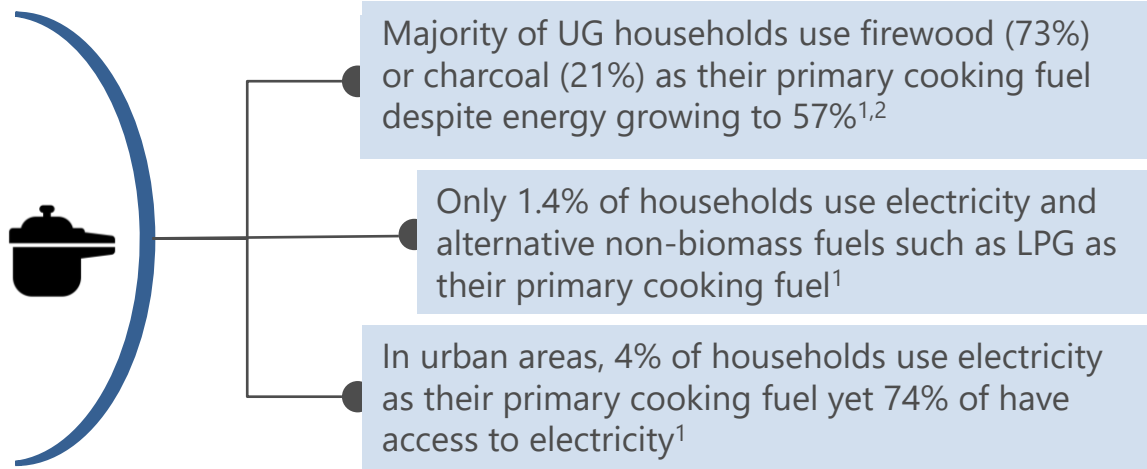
Majority of UG households use firewood (73%) or charcoal (21%) as their primary cooking fuel despite energy growing to 57%$^{1,2}$

Only 1.4% of households use electricity and alternative non-biomass fuels such as LPG as their primary cooking fuel$^{1}$

In urban areas, 4% of households use electricity as their primary cooking fuel yet 74% of have access to electricity$^{1}$